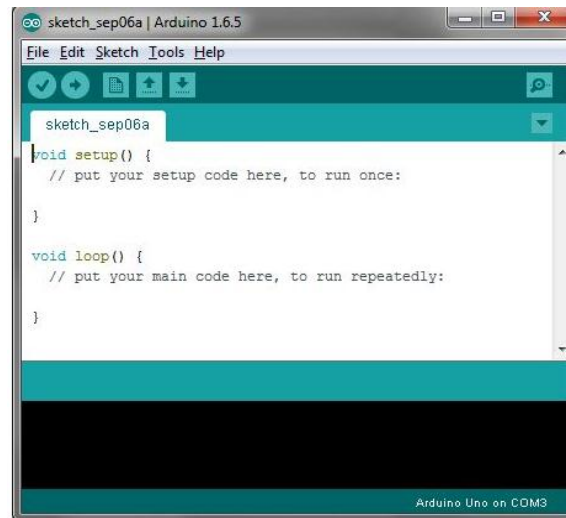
sketch_sep06a | Arduino 1.6.5

File Edit Sketch Tools Help

sketch_sep06a

void setup() {
  // put your setup code here, to run once:

}

void loop() {
  // put your main code here, to run repeatedly:

}

Arduino Uno on COM3